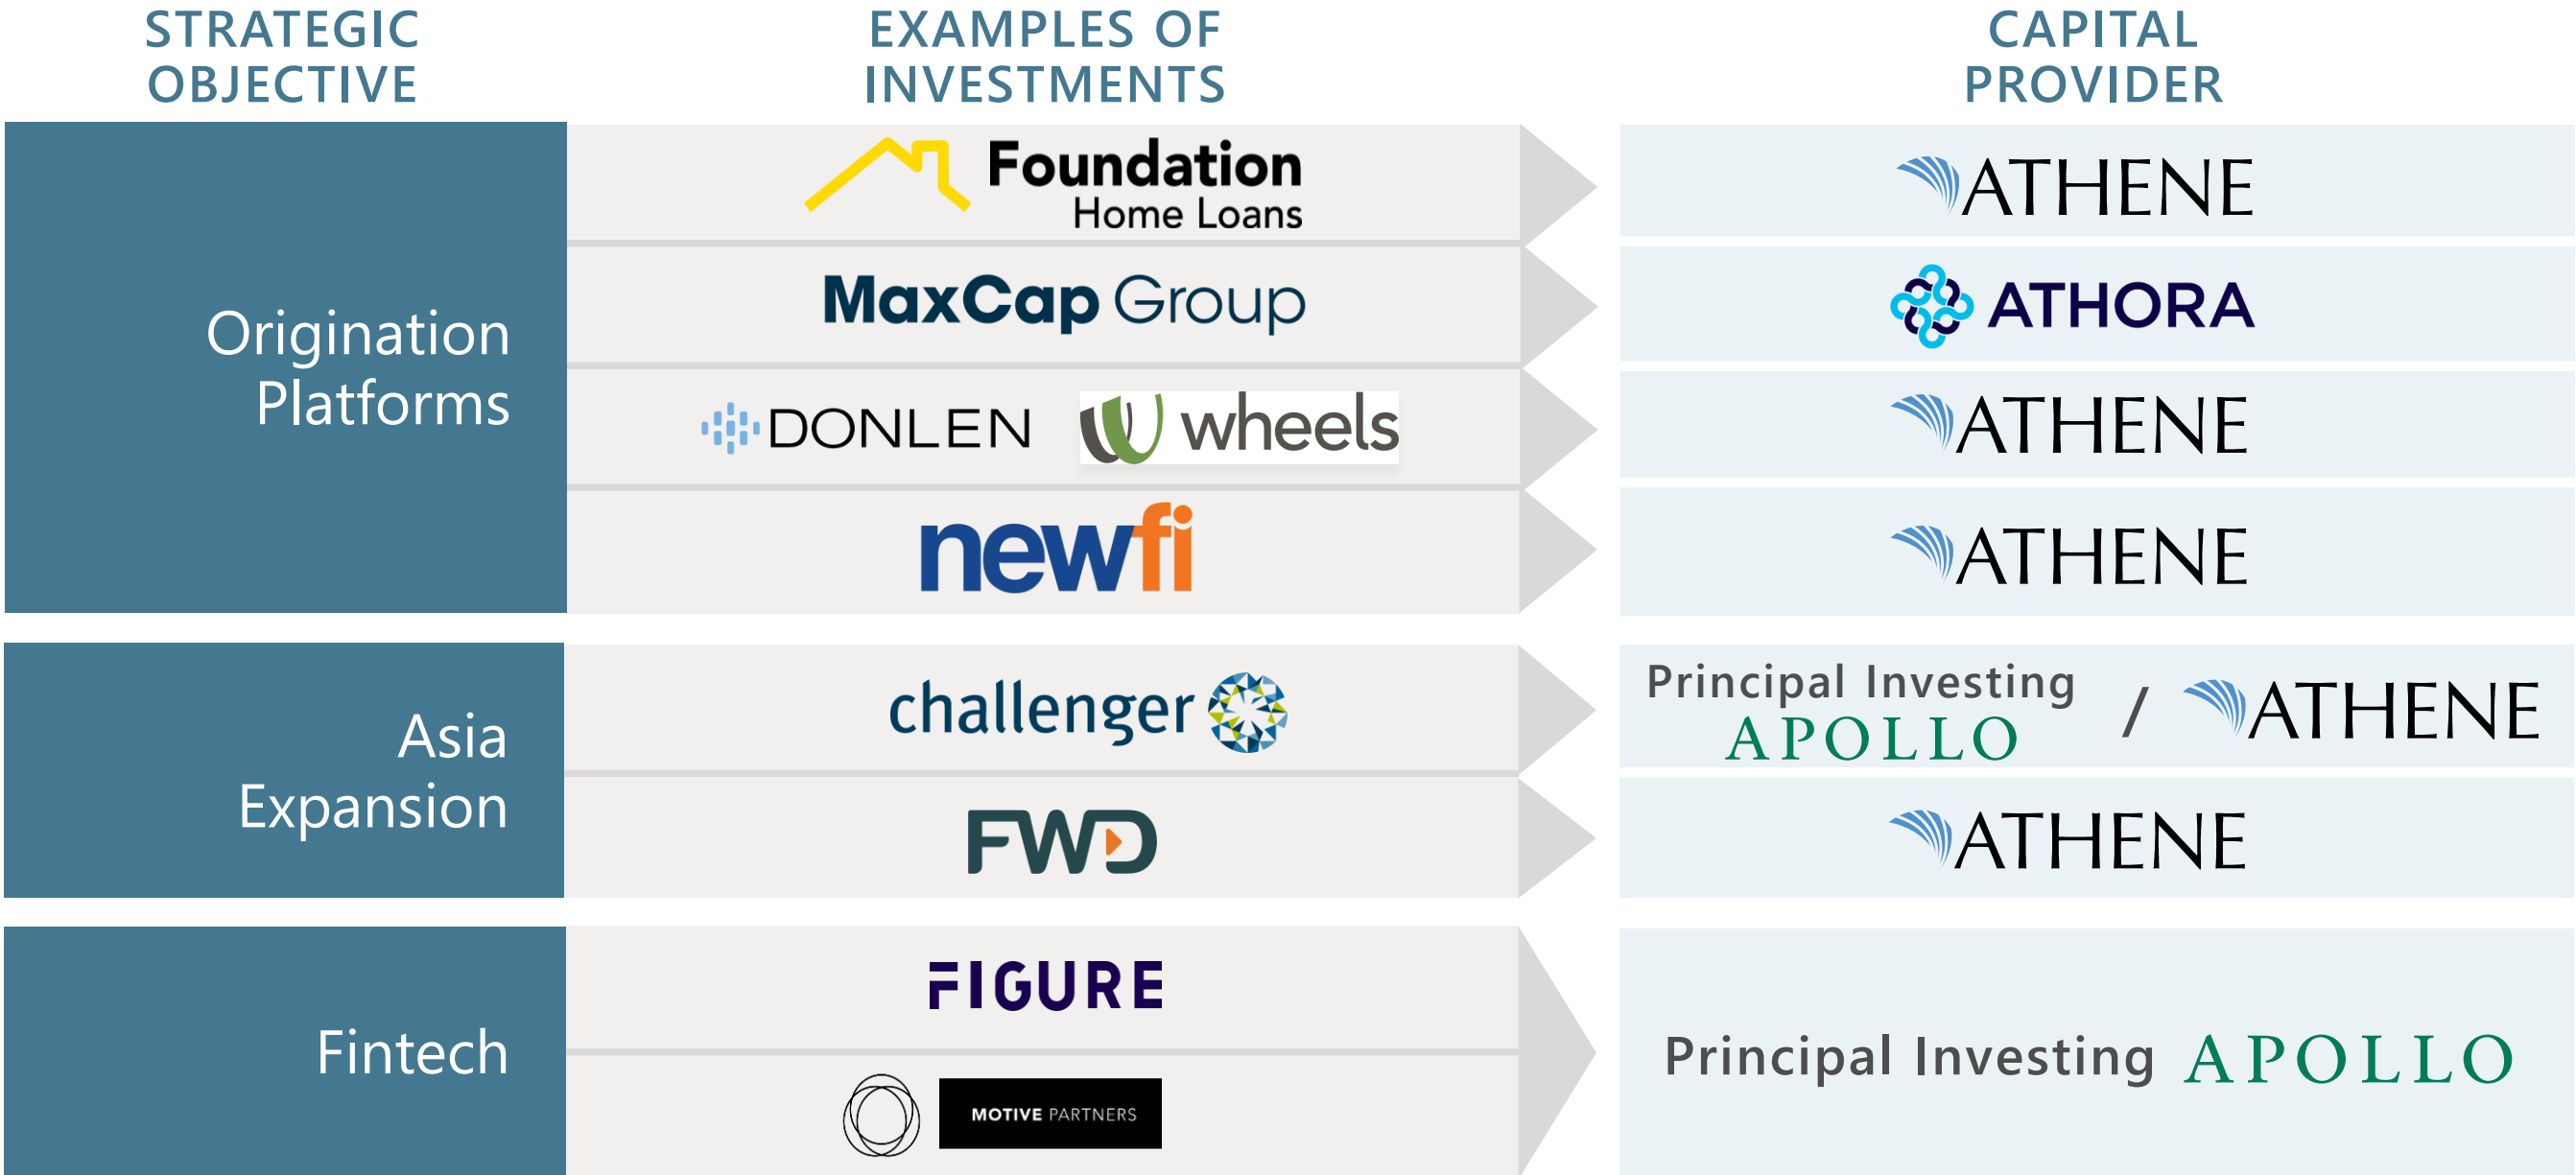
| STRATEGIC OBJECTIVE | EXAMPLES OF INVESTMENTS | CAPITAL PROVIDER |
|---|---|---|
| Origination Platforms | Foundation Home Loans | ATHENE |
| | MaxCap Group | ATHORA |
| | DONLEN wheels | ATHENE |
| | newfi | ATHENE |
| Asia Expansion | challenger | Principal Investing APOLLO / ATHENE |
| | FWD | ATHENE |
| Fintech | FIGURE | Principal Investing APOLLO |
| | MOTIVE PARTNERS | |